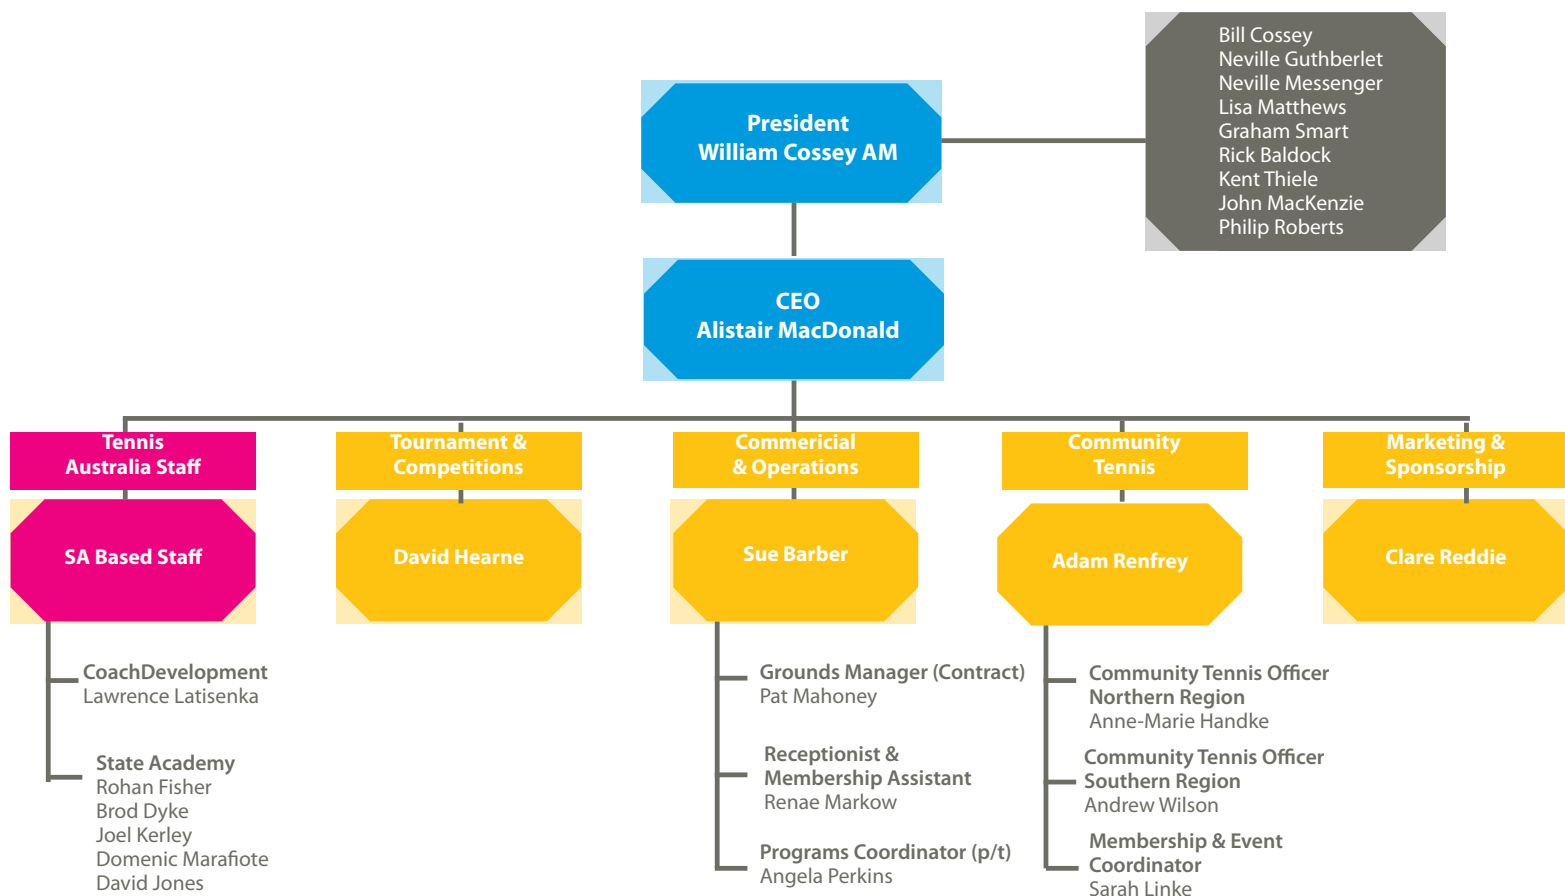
President
William Cossey AM

Bill Cossey
Neville Guthberlet
Neville Messenger
Lisa Matthews
Graham Smart
Rick Baldock
Kent Thiele
John MacKenzie
Philip Roberts

CEO
Alistair MacDonald

Tennis Australia Staff

SA Based Staff

CoachDevelopment
Lawrence Latisenka

State Academy
Rohan Fisher
Brod Dyke
Joel Kerley
Domenic Marafiote
David Jones

Tournament & Competitions

David Hearne

Commericial & Operations

Sue Barber

Grounds Manager (Contract)
Pat Mahoney

Receptionist & Membership Assistant
Renae Markow

Programs Coordinator (p/t)
Angela Perkins

Community Tennis

Adam Renfrey

Community Tennis Officer Northern Region
Anne-Marie Handke

Community Tennis Officer Southern Region
Andrew Wilson

Membership & Event Coordinator
Sarah Linke

Marketing & Sponsorship

Clare Reddie